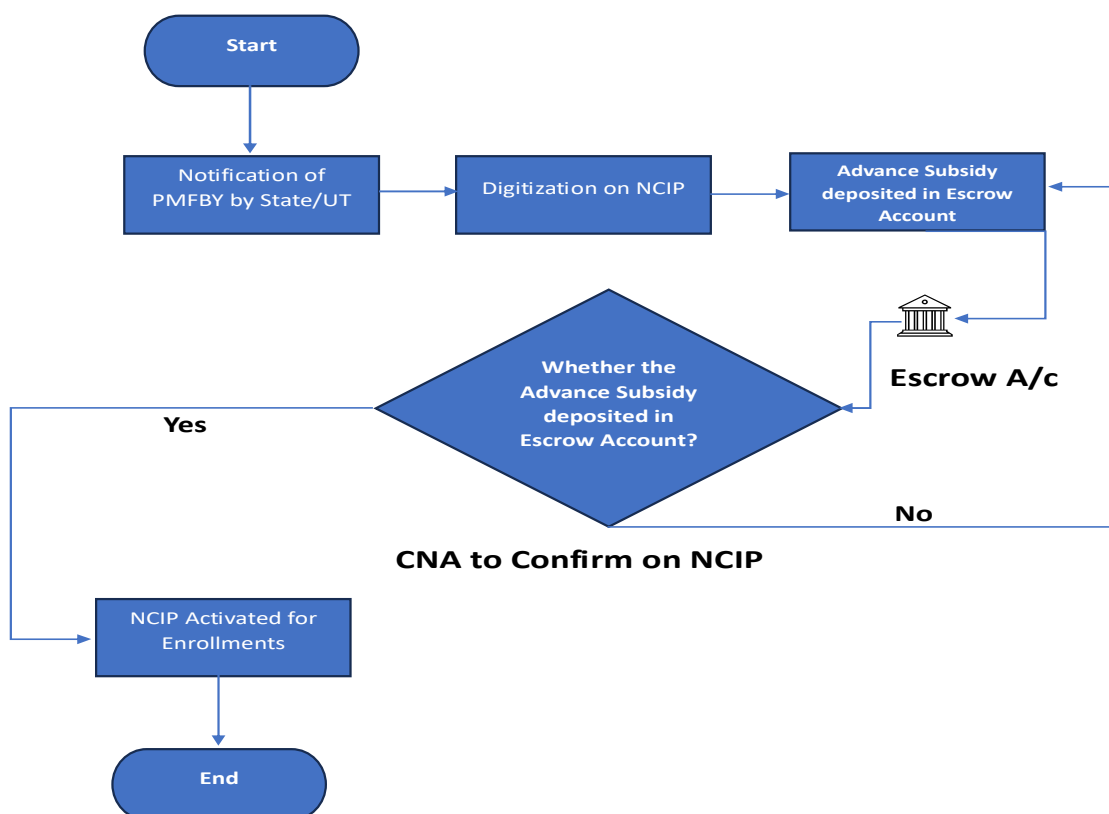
Start

Notification of PMFBY by State/UT

Digitization on NCIP

Advance Subsidy deposited in Escrow Account

Escrow A/c

Whether the Advance Subsidy deposited in Escrow Account?

Yes

No

CNA to Confirm on NCIP

NCIP Activated for Enrollments

End